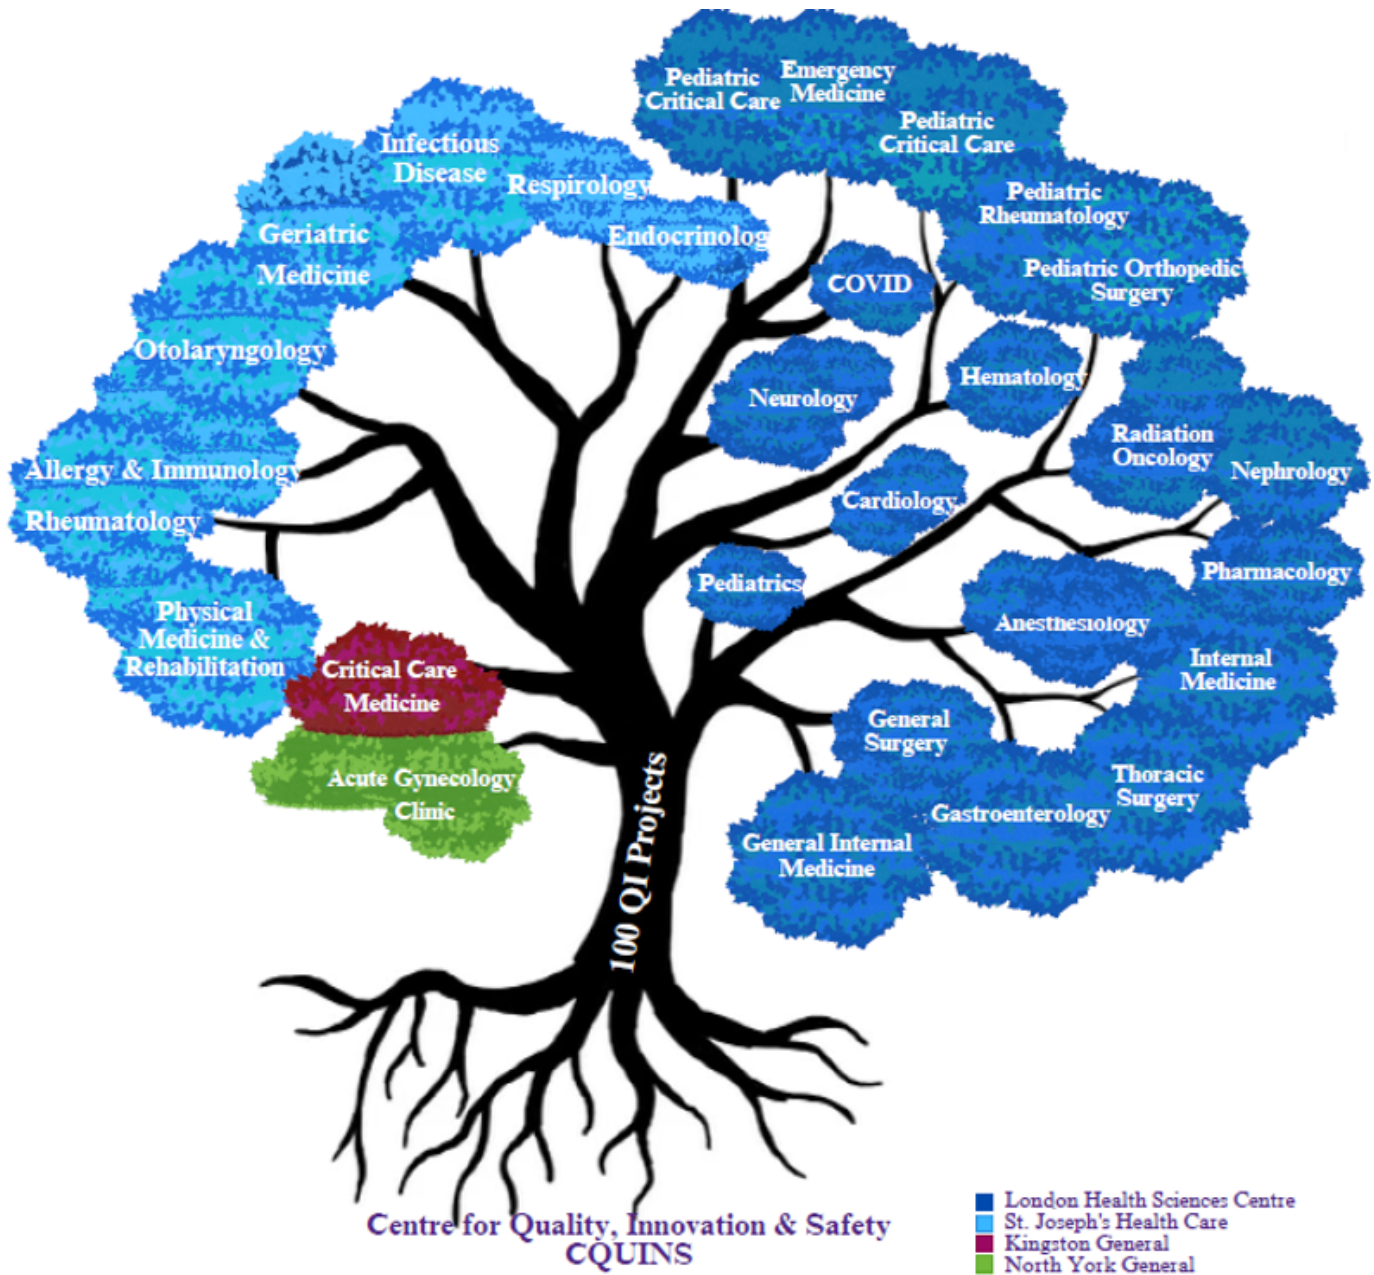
Pediatric Critical Care
Emergency Medicine
Pediatric Critical Care
Infectious Disease
Respirology
Endocrinology
Geriatric Medicine
Pediatric Rheumatology
Pediatric Orthopedic Surgery
COVID
Otolaryngology
Neurology
Hematology
Radiation Oncology
Nephrology
Allergy & Immunology
Cardiology
Rheumatology
Pharmacology
Pediatrics
Physical Medicine & Rehabilitation
Anesthesiology
Critical Care Medicine
Internal Medicine
General Surgery
Acute Gynecology Clinic
Thoracic Surgery
Gastroenterology
General Internal Medicine
100 QI Projects

Centre for Quality, Innovation & Safety
CQUINS

London Health Sciences Centre
St. Joseph's Health Care
Kingston General
North York General